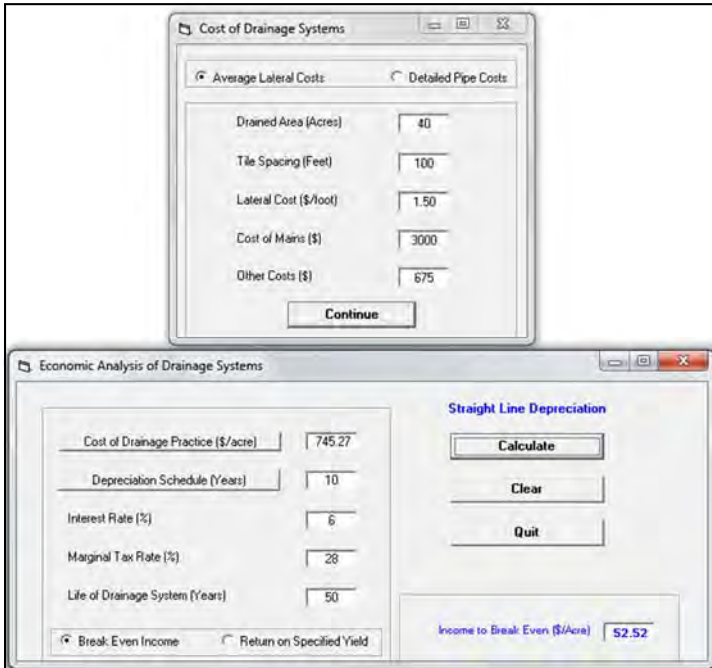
Cost of Drainage Systems

Average Lateral Costs

Detailed Pipe Costs

Drained Area (Acres) 40

Tile Spacing (Feet) 100

Lateral Cost ($/foot) 1.50

Cost of Mains ($) 3000

Other Costs ($) 675

Continue

Economic Analysis of Drainage Systems

Cost of Drainage Practice ($/acre) 745.27

Depreciation Schedule (Years) 10

Interest Rate (%) 6

Marginal Tax Rate (%) 28

Life of Drainage System (Years) 50

Break Even Income

Return on Specified Yield

Straight Line Depreciation

Calculate

Clear

Quit

Income to Break Even ($/Acre) 52.52